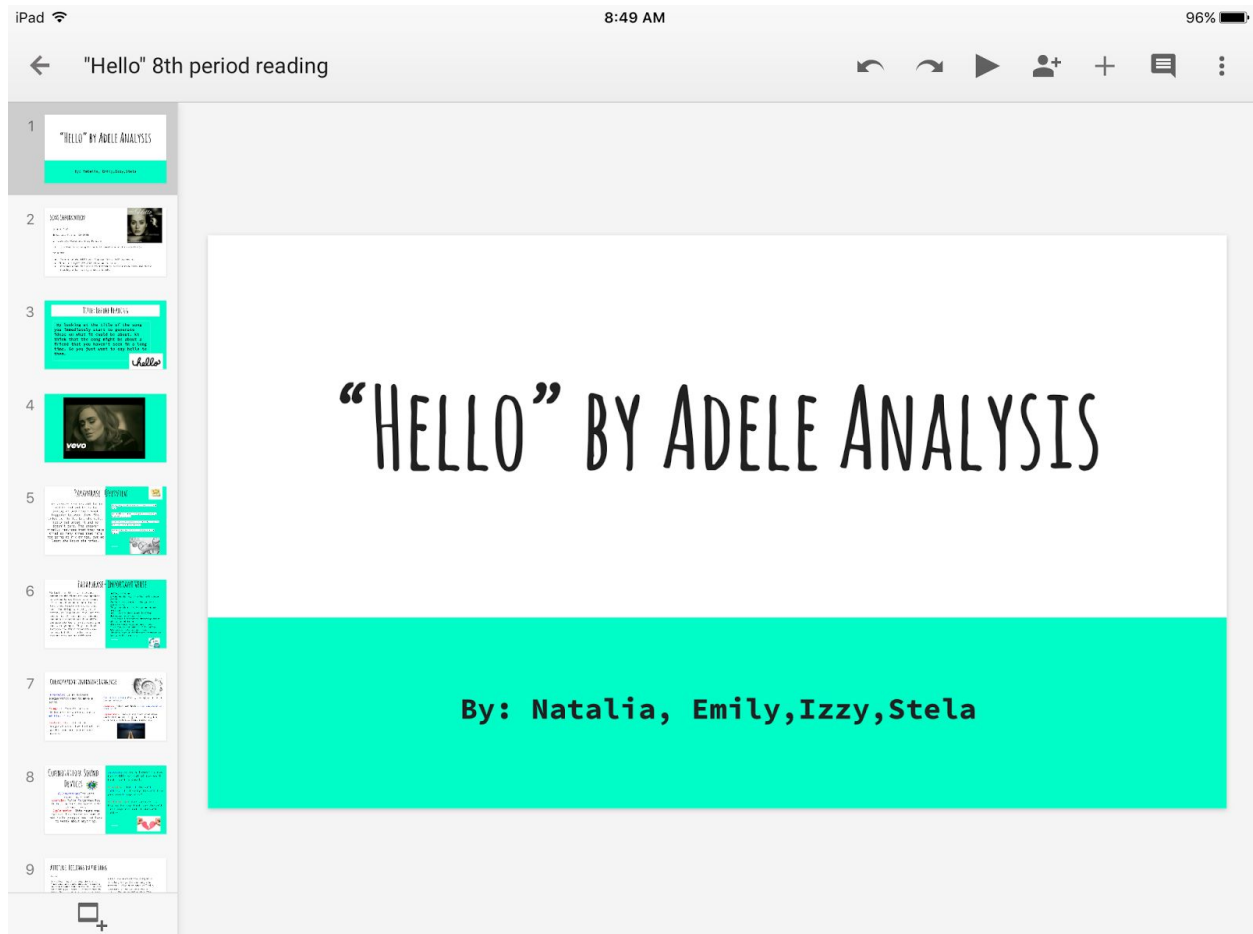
iPad 8:49 AM 96%

"Hello" 8th period reading

1
"Hello" by Adele Analysis
By: Natalia, Emily,Izzy,Stela

2
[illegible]

3
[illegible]
hello

4
vevo

5
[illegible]

6
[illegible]

7
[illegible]

8
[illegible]

9
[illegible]

"Hello" by Adele Analysis

By: Natalia, Emily,Izzy,Stela